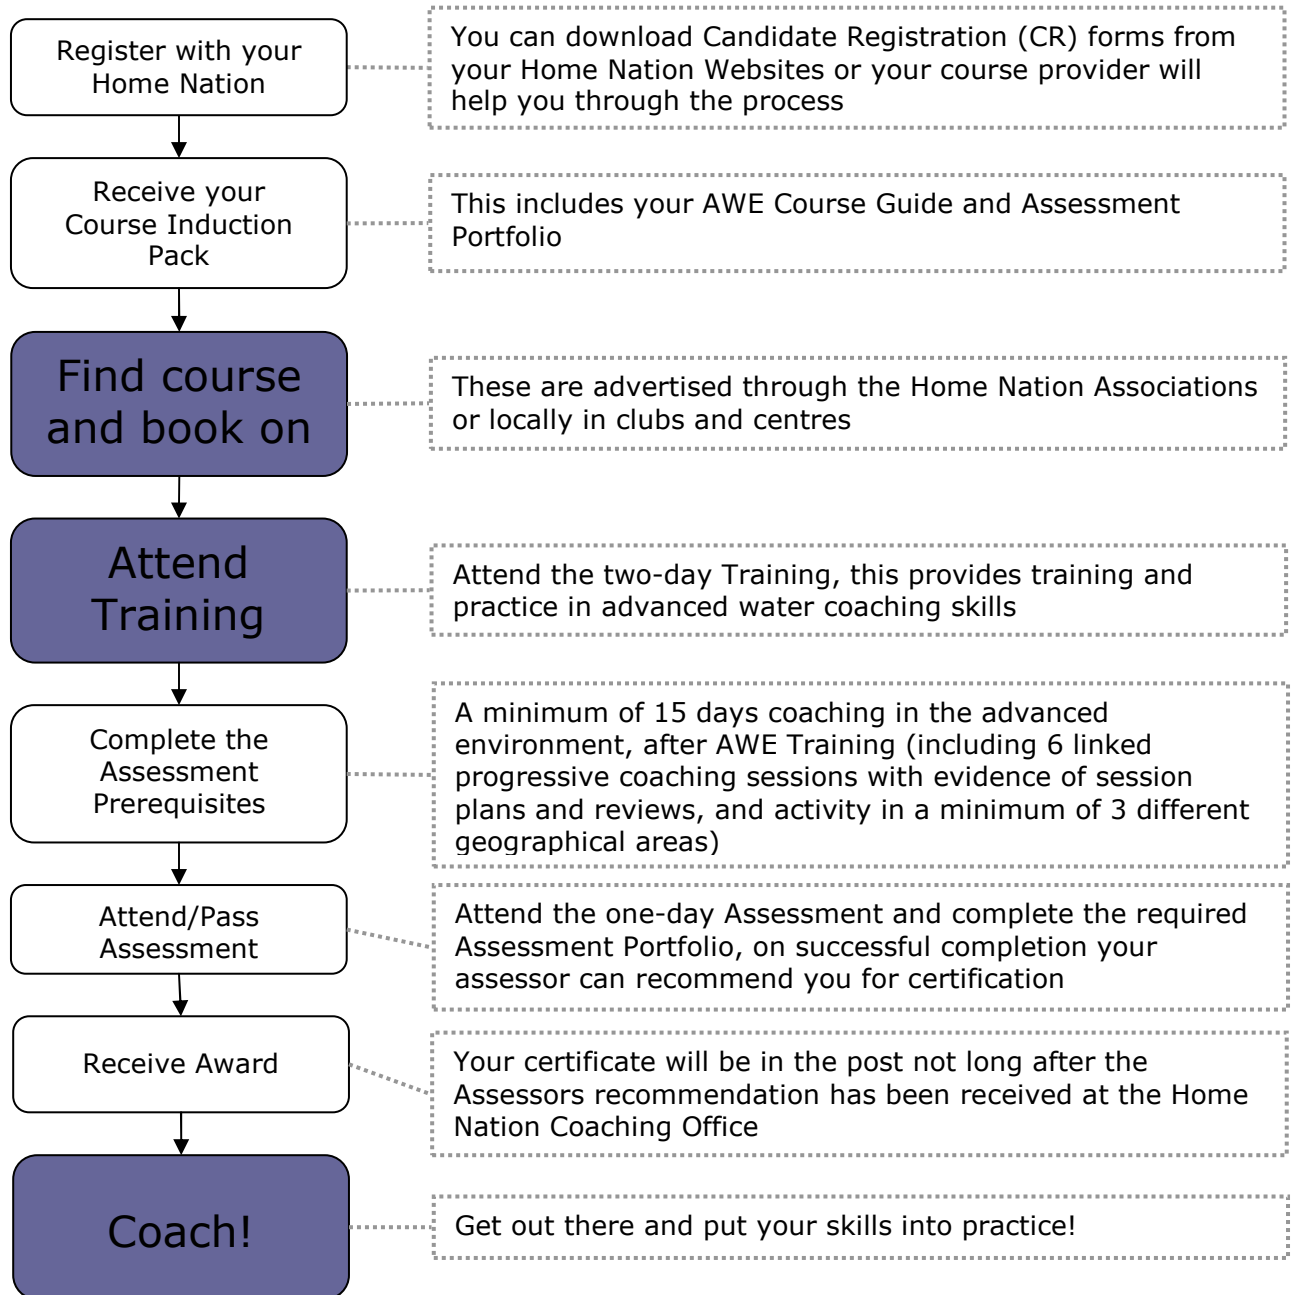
Register with your Home Nation

You can download Candidate Registration (CR) forms from your Home Nation Websites or your course provider will help you through the process

Receive your Course Induction Pack

This includes your AWE Course Guide and Assessment Portfolio

Find course and book on

These are advertised through the Home Nation Associations or locally in clubs and centres

Attend Training

Attend the two-day Training, this provides training and practice in advanced water coaching skills

Complete the Assessment Prerequisites

A minimum of 15 days coaching in the advanced environment, after AWE Training (including 6 linked progressive coaching sessions with evidence of session plans and reviews, and activity in a minimum of 3 different geographical areas)

Attend/Pass Assessment

Attend the one-day Assessment and complete the required Assessment Portfolio, on successful completion your assessor can recommend you for certification

Receive Award

Your certificate will be in the post not long after the Assessors recommendation has been received at the Home Nation Coaching Office

Coach!

Get out there and put your skills into practice!